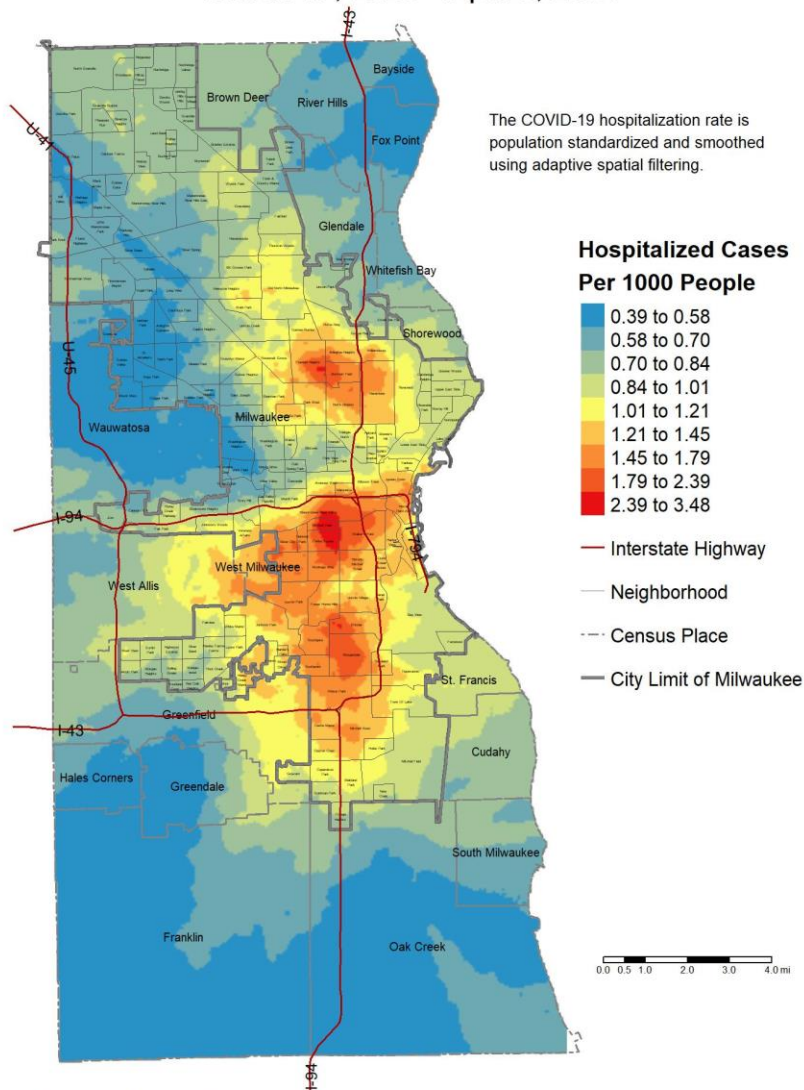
The COVID-19 hospitalization rate is population standardized and smoothed using adaptive spatial filtering.

Hospitalized Cases
Per 1000 People
0.39 to 0.58
0.58 to 0.70
0.70 to 0.84
0.84 to 1.01
1.01 to 1.21
1.21 to 1.45
1.45 to 1.79
1.79 to 2.39
2.39 to 3.48
Interstate Highway
Neighborhood
Census Place
City Limit of Milwaukee

I-43
Bayside
Brown Deer
River Hills
Fox Point
U-41
Glendale
Whitefish Bay
Shorewood
U-45
Milwaukee
Wauwatosa
I-94
I-794
West Milwaukee
West Allis
St. Francis
I-43
Greenfield
Cudahy
Hales Corners
Greendale
South Milwaukee
Franklin
Oak Creek
I-94

0.0 0.5 1.0 2.0 3.0 4.0 mi